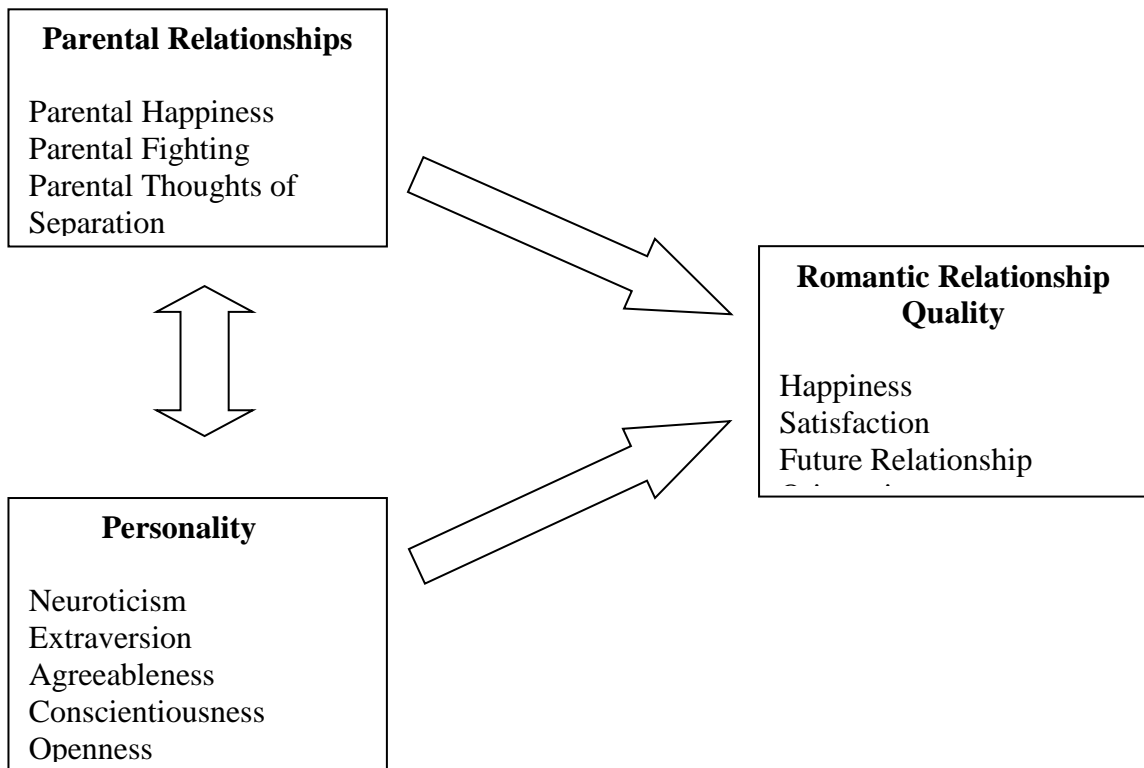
Parental Relationships

Parental Happiness
Parental Fighting
Parental Thoughts of Separation

Romantic Relationship Quality

Happiness
Satisfaction
Future Relationship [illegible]

Personality

Neuroticism
Extraversion
Agreeableness
Conscientiousness
Openness